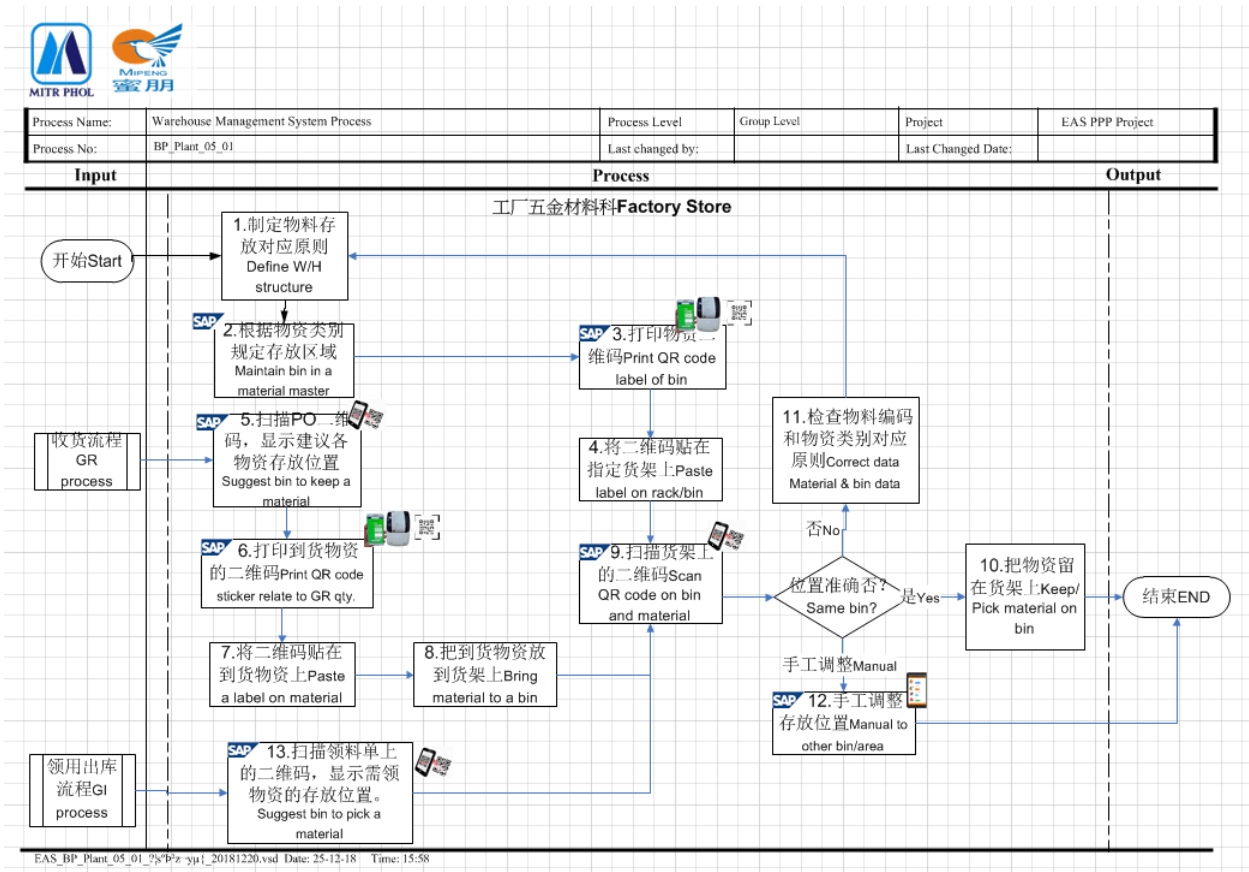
MITR PHOL
MIPENG 蜜朋

| Process Name: | Warehouse Management System Process | Process Level | Group Level | Project | EAS PPP Project |
|---|---|---|---|---|---|
| Process No: | BP_Plant_05_01 | Last changed by: | | Last Changed Date: | |

Input | Process | Output

工厂五金材料料Factory Store

开始Start

1.制定物料存放对应原则 Define W/H structure

SAP 2.根据物资类别规定存放区域 Maintain bin in a material master

SAP 3.打印物资二维码Print QR code label of bin

4.将二维码贴在指定货架上Paste label on rack/bin

收货流程 GR process

SAP 5.扫描PO二维码，显示建议各物资存放位置 Suggest bin to keep a material

SAP 6.打印到货物资的二维码Print QR code sticker relate to GR qty.

7.将二维码贴在到货物资上Paste a label on material

8.把到货物资放到货架上Bring material to a bin

SAP 9.扫描货架上的二维码Scan QR code on bin and material

11.检查物料编码和物资类别对应原则Correct data Material & bin data

否No

位置准确否? Same bin?

是Yes

10.把物资留在货架上Keep/ Pick material on bin

结束END

手工调整Manual

SAP 12.手工调整存放位置Manual to other bin/area

领用出库流程GI process

SAP 13.扫描领料单上的二维码，显示需领物资的存放位置。Suggest bin to pick a material

EAS_BP_Plant_05_01_?s"Þ²z·yµ¦_20181220.vsd Date: 25-12-18 Time: 15:58